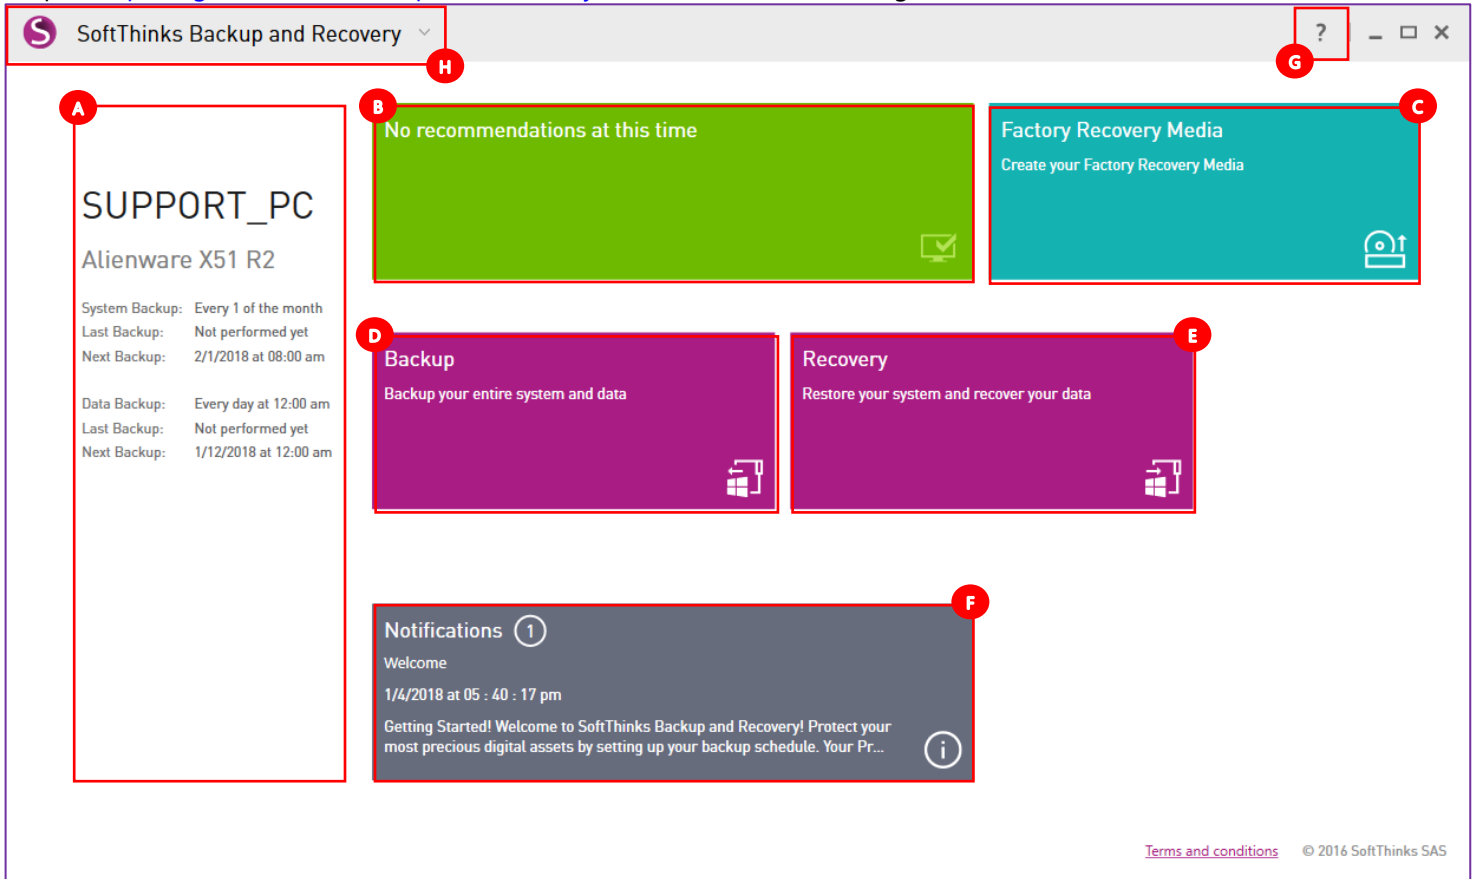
SoftThinks Backup and Recovery

H

?

G

A

SUPPORT_PC

Alienware X51 R2

System Backup: Every 1 of the month
Last Backup: Not performed yet
Next Backup: 2/1/2018 at 08:00 am

Data Backup: Every day at 12:00 am
Last Backup: Not performed yet
Next Backup: 1/12/2018 at 12:00 am

B

No recommendations at this time

C

Factory Recovery Media

Create your Factory Recovery Media

D

Backup

Backup your entire system and data

E

Recovery

Restore your system and recover your data

F

Notifications 1

Welcome

1/4/2018 at 05 : 40 : 17 pm

Getting Started! Welcome to SoftThinks Backup and Recovery! Protect your most precious digital assets by setting up your backup schedule. Your Pr...

Terms and conditions © 2016 SoftThinks SAS